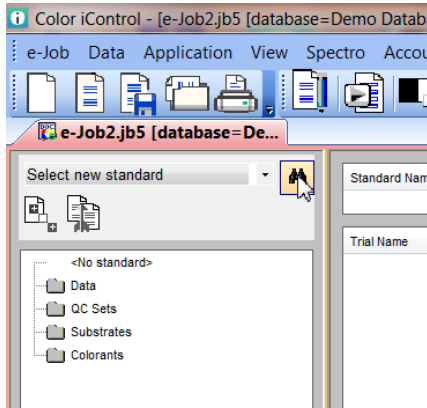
Color iControl - [e-Job2.jb5 [database=Demo Datab

e-Job Data Application View Spectro Accou

e-Job2.jb5 [database=De...

Select new standard

Standard Nam

Trial Name

<No standard>

Data

QC Sets

Substrates

Colorants